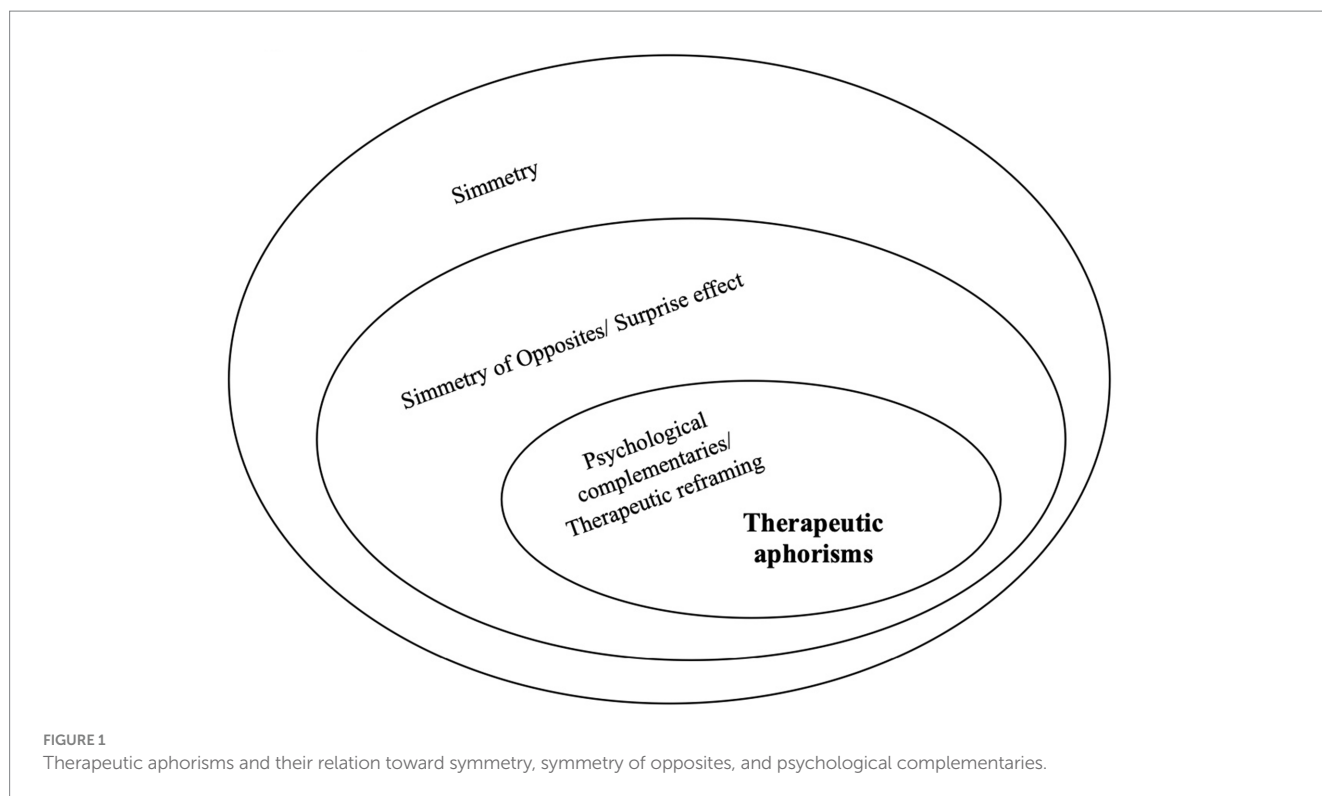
Simmetry

Simmetry of Opposites/ Surprise effect

Psychological complementaries/ Therapeutic reframing

**Therapeutic aphorisms**

FIGURE 1
Therapeutic aphorisms and their relation toward symmetry, symmetry of opposites, and psychological complementaries.